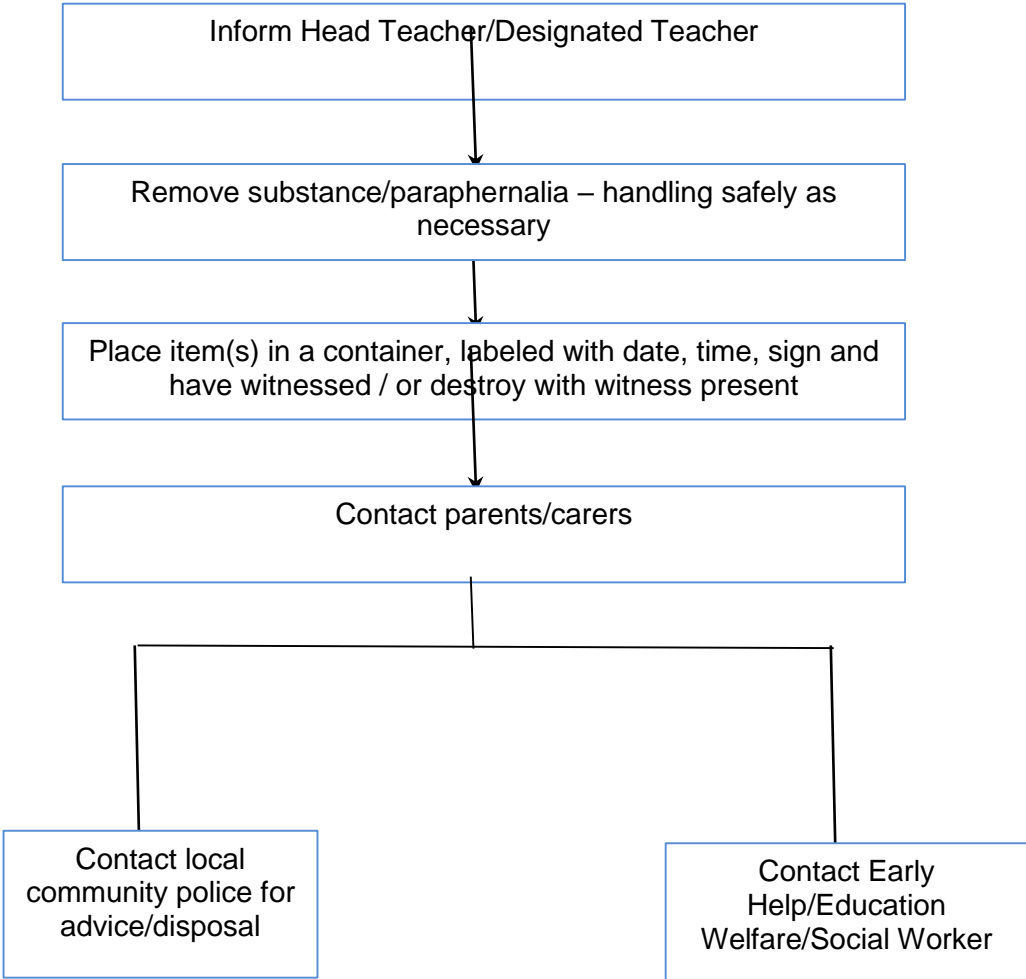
Inform Head Teacher/Designated Teacher

Remove substance/paraphernalia – handling safely as necessary

Place item(s) in a container, labeled with date, time, sign and have witnessed / or destroy with witness present

Contact parents/carers

Contact local community police for advice/disposal

Contact Early Help/Education Welfare/Social Worker